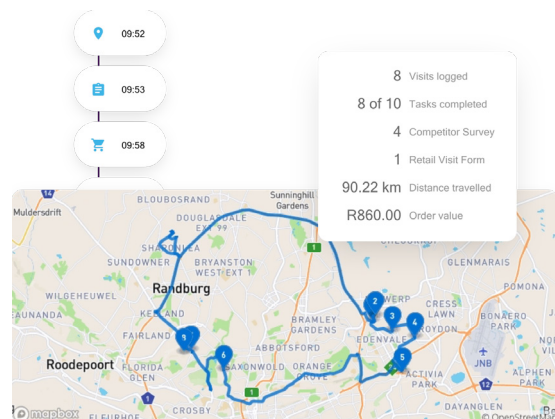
09:52

09:53

09:58

8 Visits logged
8 of 10 Tasks completed
4 Competitor Survey
1 Retail Visit Form
90.22 km Distance travelled
R860.00 Order value

Muldersdrift
BLOUBOSRAND
DOUGLASDALE
EXT 99
Sunninghill Gardens
SHARONLEA
SUNDOWNER
BRYANSTON WEST EXT 1
GLENMARAIS
WILGEHEUWEL
Randburg
CRESS LAWN
POMONA
EAUNANDA
KENSINGTON
BRAMLEY GARDENS
KROYDON
BONAERO PARK
FAIRLAND
EDENVALE
Roodepoort
ABBOTSFORD
SAXONWOLD
ORANGE GROVE
ACTIVIA PARK
JNB
FLORIDA GLEN
ALPHEN PARK
CROSBY
2
3
4
5
6
1
14
1
12
mapbox
© OpenStreetMap